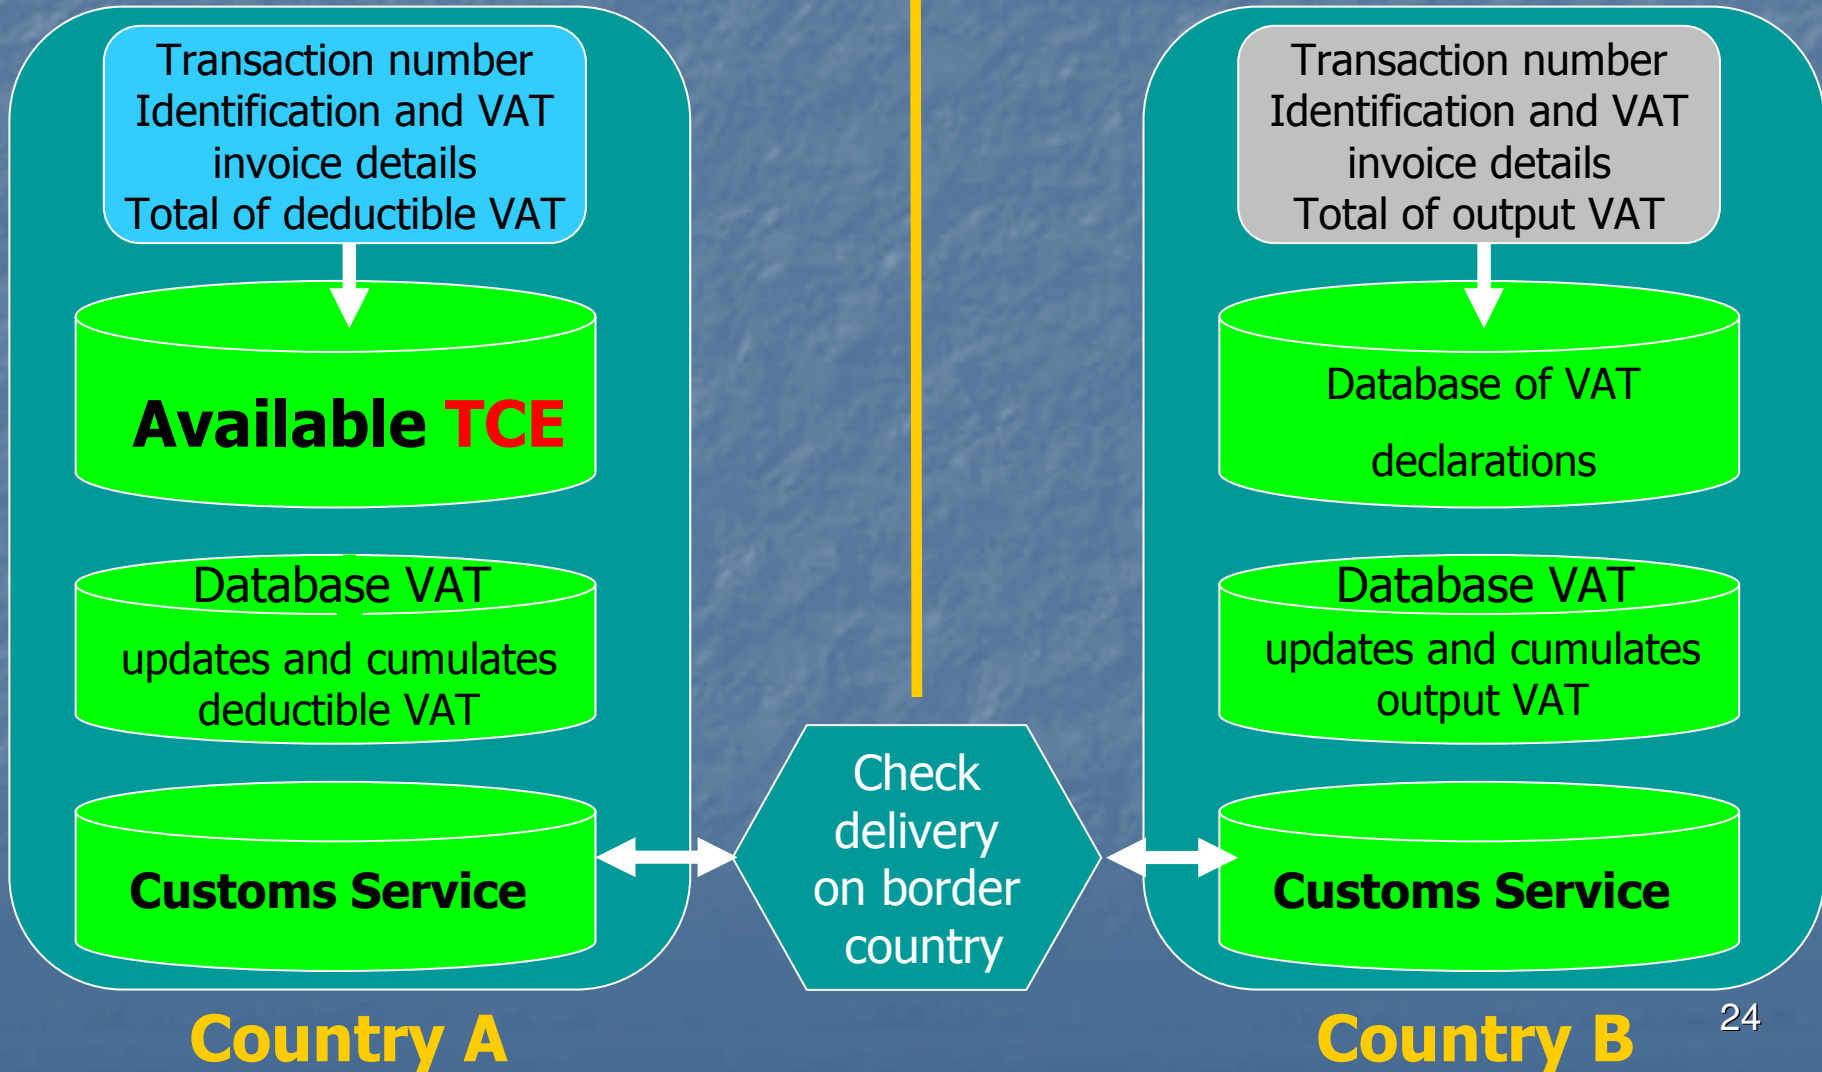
Transaction number
Identification and VAT invoice details
Total of deductible VAT

Available TCE

Database VAT
updates and cumulates deductible VAT

Customs Service

Country A

Check delivery on border country

Transaction number
Identification and VAT invoice details
Total of output VAT

Database of VAT declarations

Database VAT
updates and cumulates output VAT

Customs Service

Country B

24